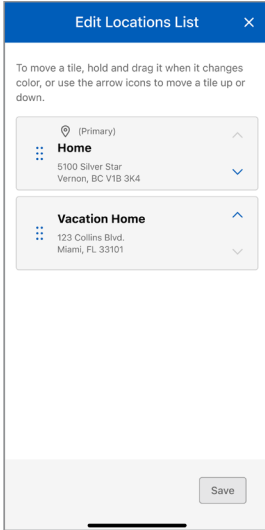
Edit Locations List ×

To move a tile, hold and drag it when it changes color, or use the arrow icons to move a tile up or down.

(Primary)
Home
5100 Silver Star
Vernon, BC V1B 3K4

Vacation Home
123 Collins Blvd.
Miami, FL 33101

Save